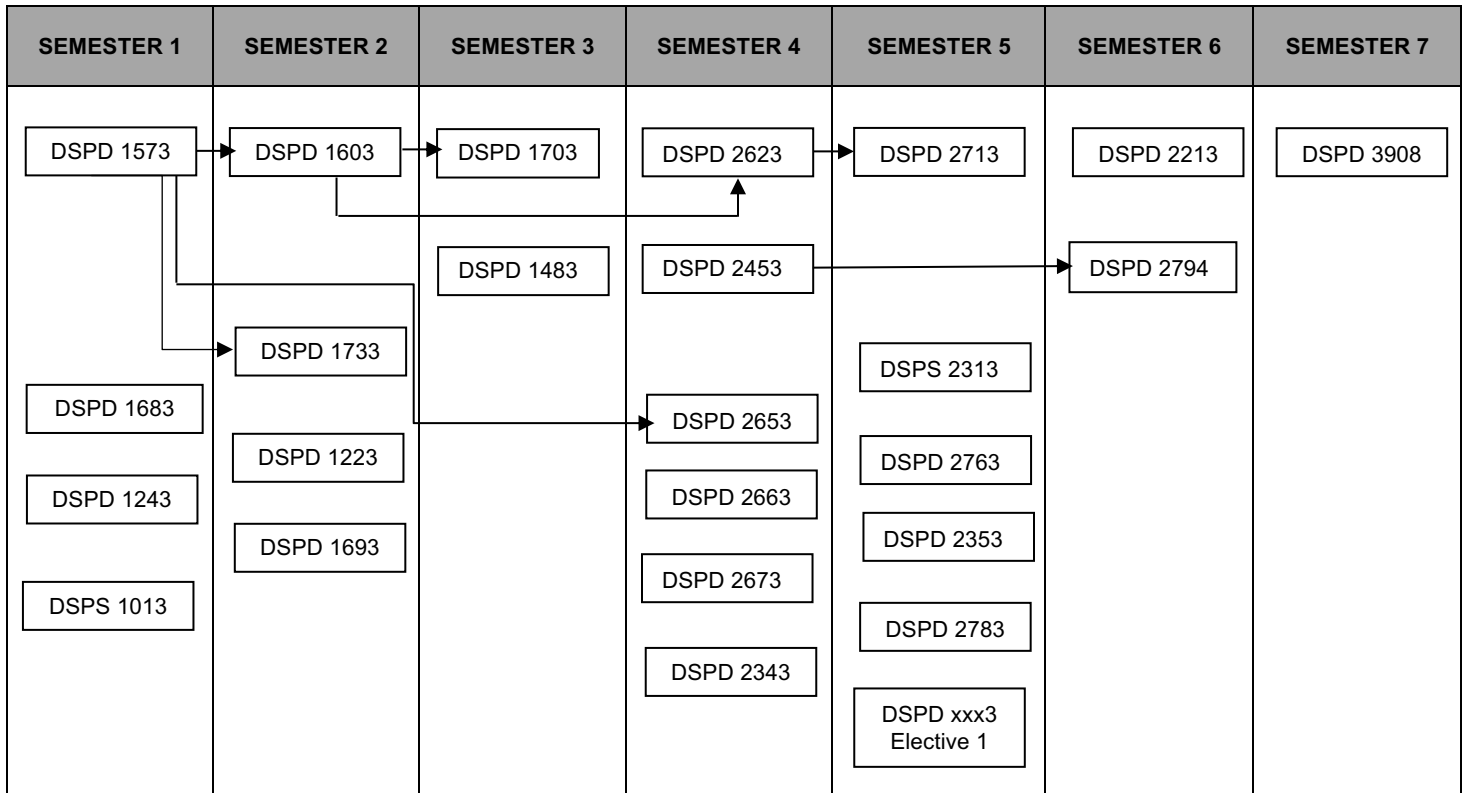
| SEMESTER 1 | SEMESTER 2 | SEMESTER 3 | SEMESTER 4 | SEMESTER 5 | SEMESTER 6 | SEMESTER 7 |
|---|---|---|---|---|---|---|
| DSPD 1573 | DSPD 1603 | DSPD 1703 | DSPD 2623 | DSPD 2713 | DSPD 2213 | DSPD 3908 |
| DSPD 1683 | DSPD 1733 | DSPD 1483 | DSPD 2453 | DSPS 2313 | DSPD 2794 | |
| DSPD 1243 | DSPD 1223 | | DSPD 2653 | DSPD 2763 | | |
| DSPS 1013 | DSPD 1693 | | DSPD 2663 | DSPD 2353 | | |
| | | | DSPD 2673 | DSPD 2783 | | |
| | | | DSPD 2343 | DSPD xxx3 Elective 1 | | |